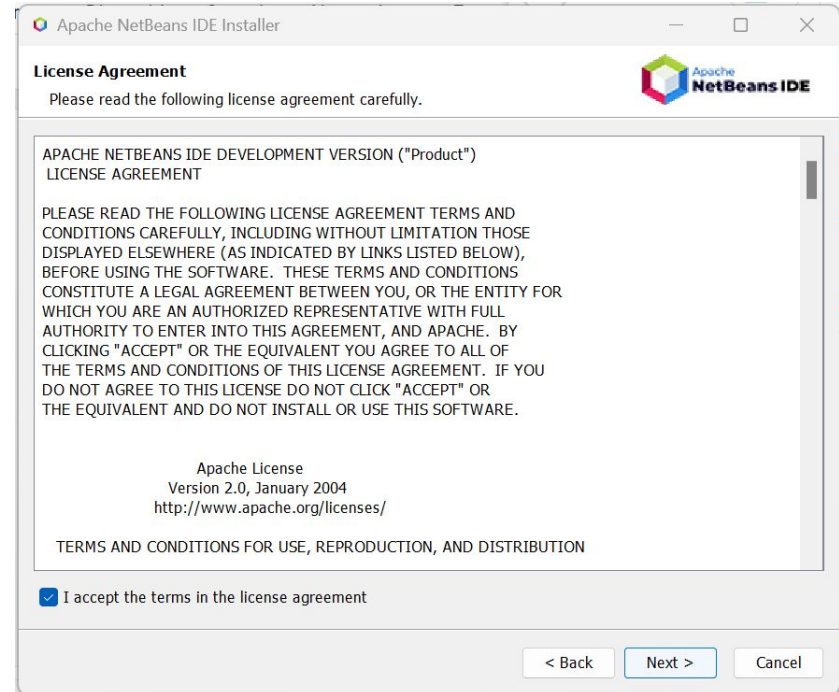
Apache NetBeans IDE Installer

License Agreement
Please read the following license agreement carefully.

Apache NetBeans IDE

APACHE NETBEANS IDE DEVELOPMENT VERSION ("Product")
LICENSE AGREEMENT

PLEASE READ THE FOLLOWING LICENSE AGREEMENT TERMS AND CONDITIONS CAREFULLY, INCLUDING WITHOUT LIMITATION THOSE DISPLAYED ELSEWHERE (AS INDICATED BY LINKS LISTED BELOW), BEFORE USING THE SOFTWARE. THESE TERMS AND CONDITIONS CONSTITUTE A LEGAL AGREEMENT BETWEEN YOU, OR THE ENTITY FOR WHICH YOU ARE AN AUTHORIZED REPRESENTATIVE WITH FULL AUTHORITY TO ENTER INTO THIS AGREEMENT, AND APACHE. BY CLICKING "ACCEPT" OR THE EQUIVALENT YOU AGREE TO ALL OF THE TERMS AND CONDITIONS OF THIS LICENSE AGREEMENT. IF YOU DO NOT AGREE TO THIS LICENSE DO NOT CLICK "ACCEPT" OR THE EQUIVALENT AND DO NOT INSTALL OR USE THIS SOFTWARE.

Apache License
Version 2.0, January 2004
http://www.apache.org/licenses/

TERMS AND CONDITIONS FOR USE, REPRODUCTION, AND DISTRIBUTION

I accept the terms in the license agreement

< Back
Next >
Cancel